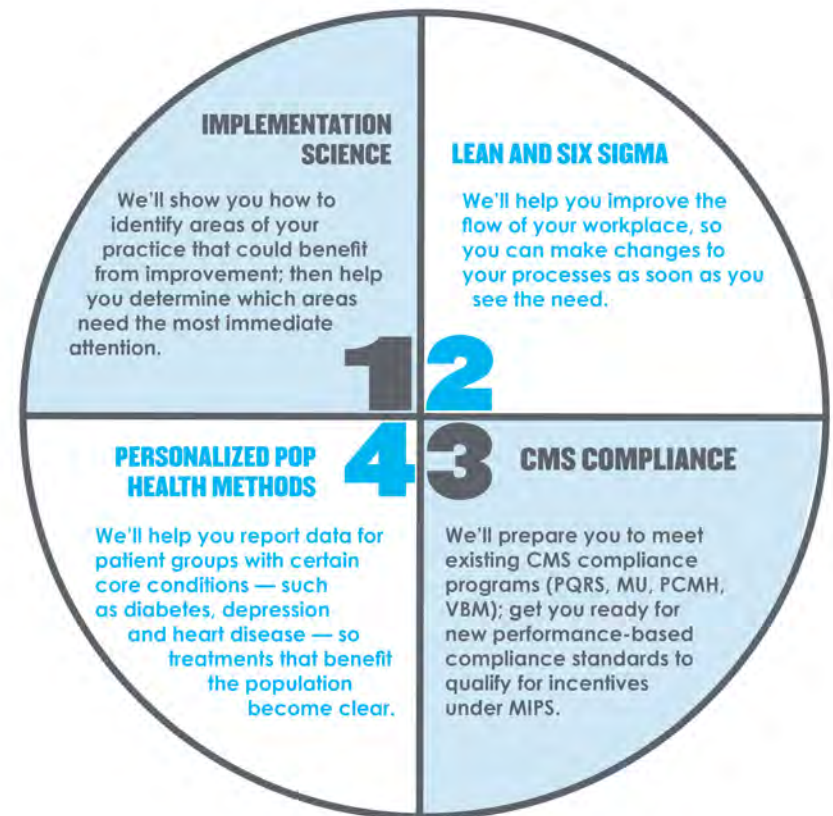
IMPLEMENTATION SCIENCE

We'll show you how to identify areas of your practice that could benefit from improvement; then help you determine which areas need the most immediate attention.

1

LEAN AND SIX SIGMA

We'll help you improve the flow of your workplace, so you can make changes to your processes as soon as you see the need.

2

4

PERSONALIZED POP HEALTH METHODS

We'll help you report data for patient groups with certain core conditions — such as diabetes, depression and heart disease — so treatments that benefit the population become clear.

3

CMS COMPLIANCE

We'll prepare you to meet existing CMS compliance programs (PQRS, MU, PCMH, VBM); get you ready for new performance-based compliance standards to qualify for incentives under MIPS.